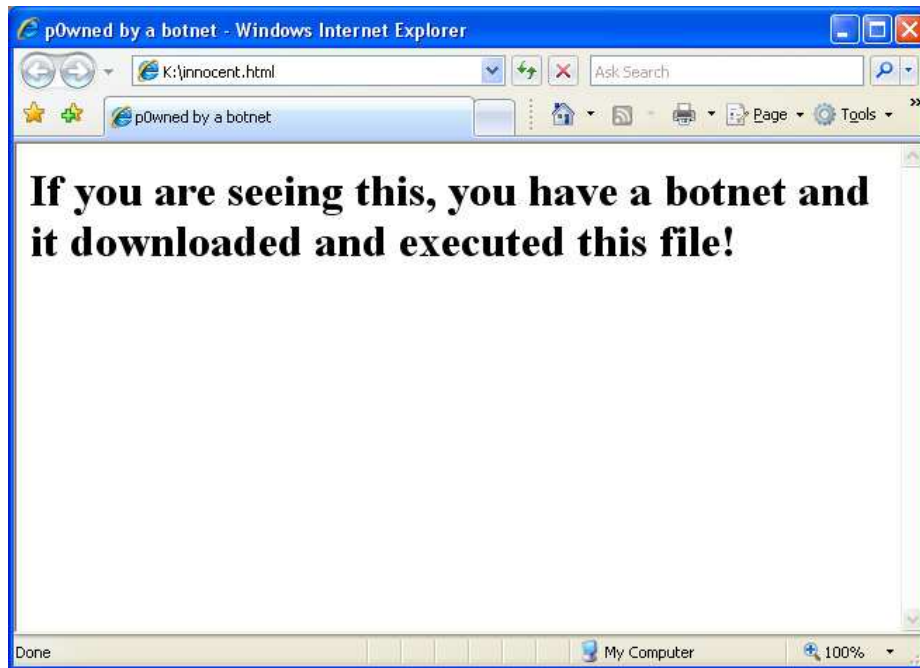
p0wned by a botnet - Windows Internet Explorer

K:\innocent.html

Ask Search

p0wned by a botnet

Page

Tools

If you are seeing this, you have a botnet and it downloaded and executed this file!

Done

My Computer

100%